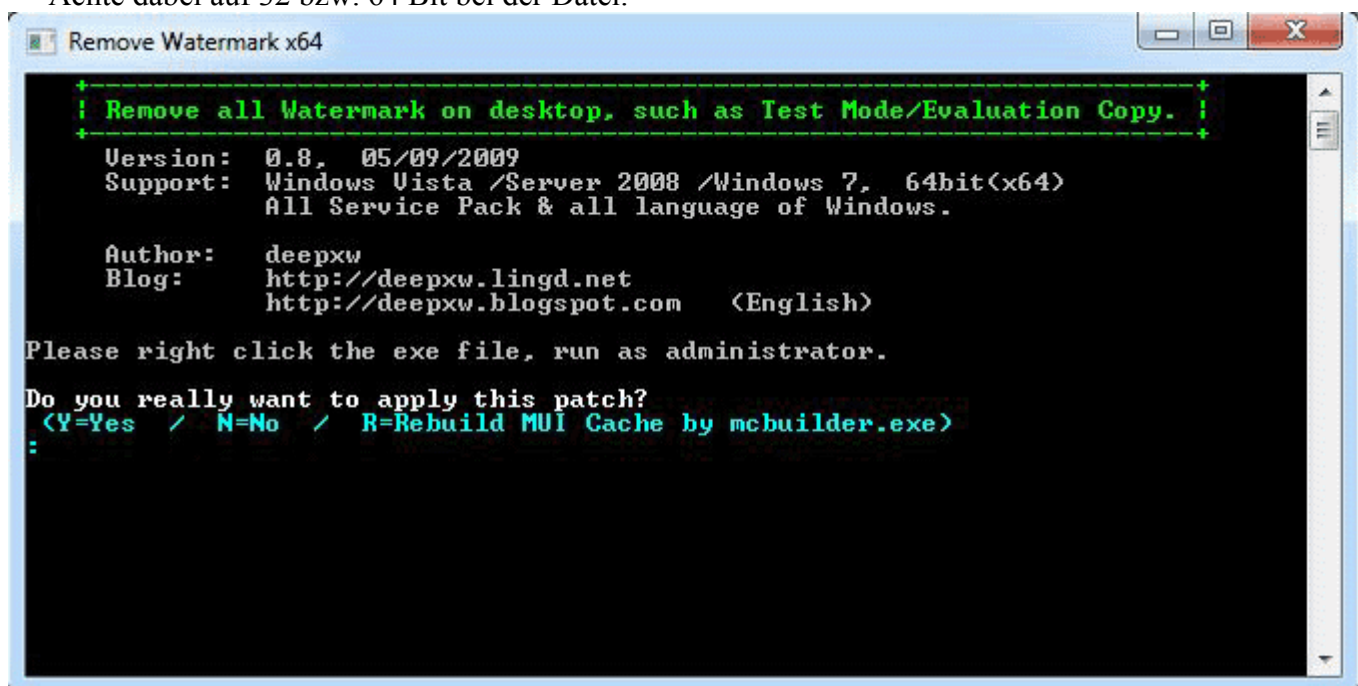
Achte dabei auf 32 bzw. 64 Bit bei der Datei.

Remove Watermark x64

+------------------------------------------------------------------+
¦ Remove all Watermark on desktop, such as Test Mode/Evaluation Copy. ¦
+------------------------------------------------------------------+
Version: 0.8, 05/09/2009
Support: Windows Vista /Server 2008 /Windows 7, 64bit(x64)
All Service Pack & all language of Windows.

Author: deepxw
Blog: http://deepxw.lingd.net
http://deepxw.blogspot.com (English)

Please right click the exe file, run as administrator.

Do you really want to apply this patch?
(Y=Yes / N=No / R=Rebuild MUI Cache by mcbuilder.exe)
: